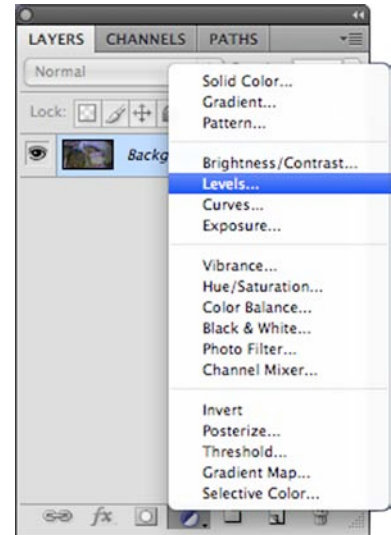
LAYERS CHANNELS PATHS

Normal

Lock:

Backg

Solid Color...
Gradient...
Pattern...

Brightness/Contrast...
Levels...
Curves...
Exposure...

Vibrance...
Hue/Saturation...
Color Balance...
Black & White...
Photo Filter...
Channel Mixer...

Invert
Posterize...
Threshold...
Gradient Map...
Selective Color...

fx